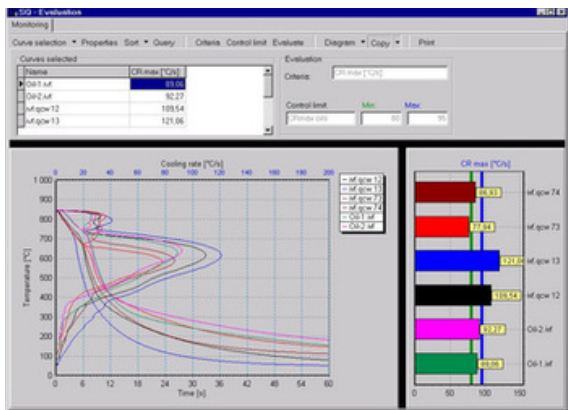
ᵢSQ - Evaluation

Monitoring

Curve selection ▾ Properties Sort ▾ Query Criteria Control limit Evaluate Diagram ▾ Copy ▾ Print

Curves selected

| Name | CR max [°C/s] |
|---|---|
| Oil-1.ivf | 89,06 |
| Oil-2.ivf | 92,27 |
| ivf.qcw 12 | 109,54 |
| ivf.qcw 13 | 121,06 |

Evaluation

Criteria: CR max [°C/s]

Control limit Min Max

CRmax (oil) 80 95

Cooling rate [°C/s]

0 20 40 60 80 100 120 140 160 180 200

1 000 900 800 700 600 500 400 300 200 100 0

Temperature [°C]

0 6 12 18 24 30 36 42 48 54 60

Time [s]

ivf.qcw 12
ivf.qcw 13
ivf.qcw 73
ivf.qcw 74
Oil-1.ivf
Oil-2.ivf

CR max [°C/s]

86,93 ivf.qcw 74
77,94 ivf.qcw 73
121,06 ivf.qcw 13
109,54 ivf.qcw 12
92,27 Oil-2.ivf
89,06 Oil-1.ivf

0 50 100 150